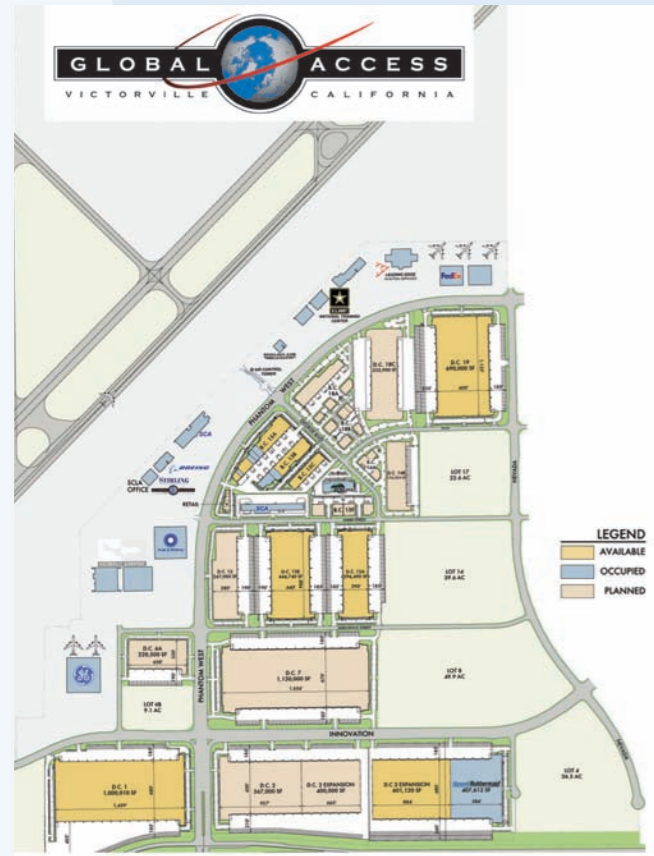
GLOBAL ACCESS
VICTORVILLE CALIFORNIA

FedEx

PHANTOM WEST

SCLA

BOEING

STERLING

SCLA OFFICE

RETAIL

D.C. 18C
232,000 SF

D.C. 19
690,000 SF

LOT 17
22.6 AC

NEVADA

D.C. 15
247,000 SF

D.C. 13B
446,740 SF

D.C. 13A
370,400 SF

LOT 14
29.6 AC

D.C. 6A
220,000 SF

LOT 6B
9.1 AC

D.C. 7
1,150,000 SF

PHANTOM WEST

LOT 8
49.9 AC

INNOVATION

D.C. 1
1,000,010 SF

D.C. 2
347,000 SF

D.C. 2 EXPANSION
400,000 SF

D.C. 3 EXPANSION
401,120 SF

407,612 SF

LOT 4
36.5 AC

NEVADA

LEGEND
AVAILABLE
OCCUPIED
PLANNED